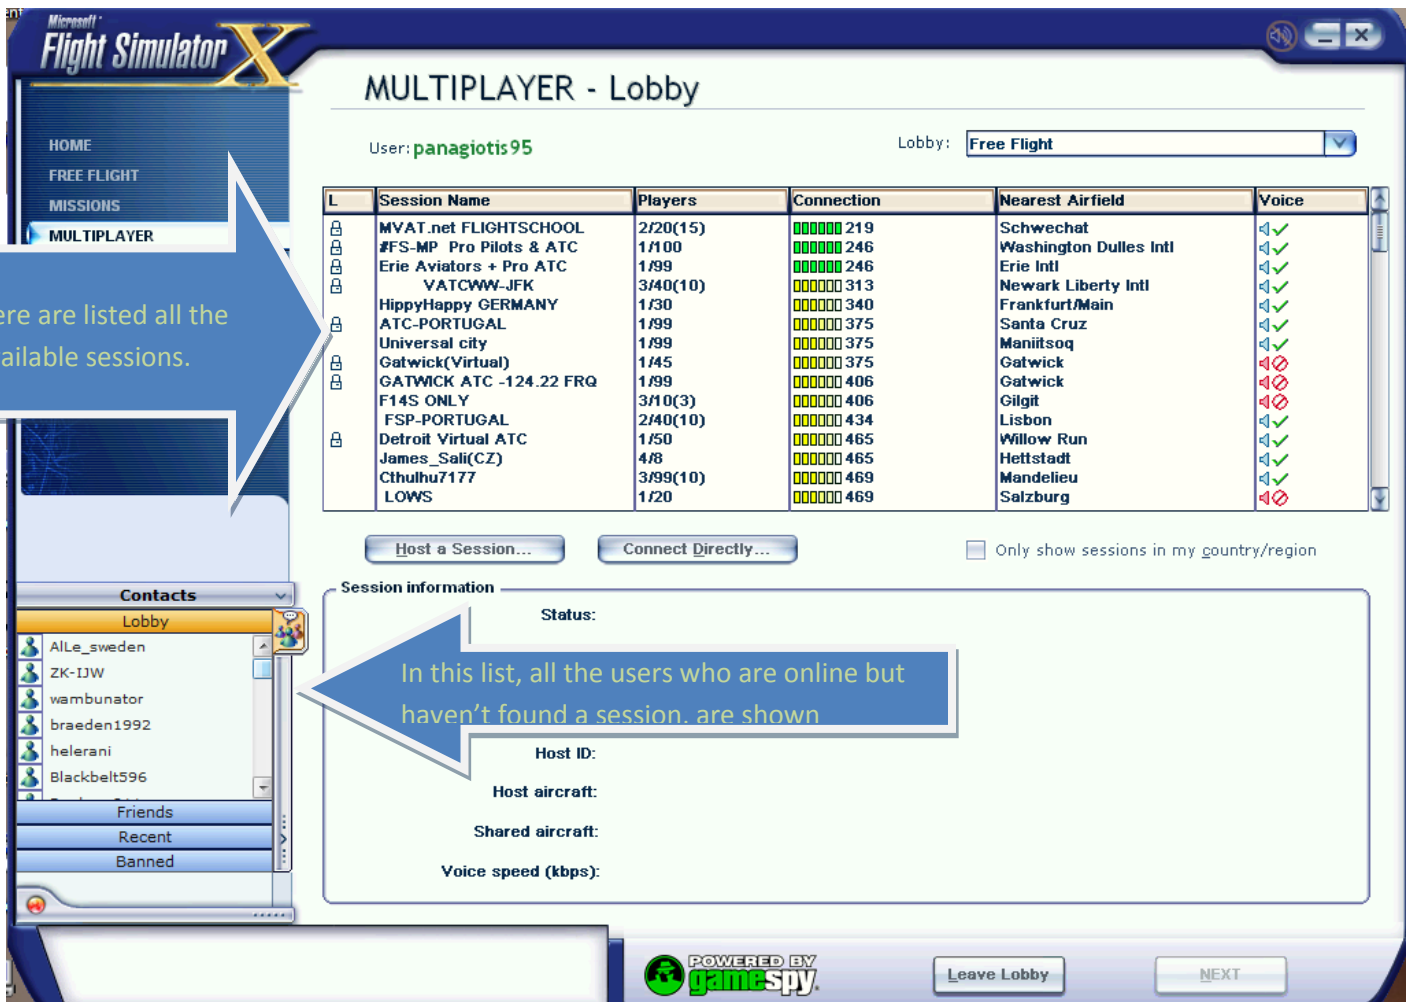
Microsoft Flight Simulator X

MULTIPLAYER - Lobby

HOME
FREE FLIGHT
MISSIONS
MULTIPLAYER

User: panagiotis95

Lobby: Free Flight

| L | Session Name | Players | Connection | Nearest Airfield | Voice |
|---|---|---|---|---|---|
| | MVAT.net FLIGHTSCHOOL | 2/20(15) | 219 | Schwechat | |
| | #FS-MP Pro Pilots & ATC | 1/100 | 246 | Washington Dulles Intl | |
| | Erie Aviators + Pro ATC | 1/99 | 246 | Erie Intl | |
| | VATCWW-JFK | 3/40(10) | 313 | Newark Liberty Intl | |
| | HippyHappy GERMANY | 1/30 | 340 | Frankfurt/Main | |
| | ATC-PORTUGAL | 1/99 | 375 | Santa Cruz | |
| | Universal city | 1/99 | 375 | Maniitsoq | |
| | Gatwick(Virtual) | 1/45 | 375 | Gatwick | |
| | GATWICK ATC -124.22 FRQ | 1/99 | 406 | Gatwick | |
| | F14S ONLY | 3/10(3) | 406 | Gilgit | |
| | FSP-PORTUGAL | 2/40(10) | 434 | Lisbon | |
| | Detroit Virtual ATC | 1/50 | 465 | Willow Run | |
| | James_Sali(CZ) | 4/8 | 465 | Hettstadt | |
| | Cthulhu7177 | 3/99(10) | 469 | Mandelieu | |
| | LOWS | 1/20 | 469 | Salzburg | |

ere are listed all the ailable sessions.

Host a Session... Connect Directly...

Only show sessions in my country/region

Session information

Status:

In this list, all the users who are online but haven't found a session, are shown

Host ID:

Host aircraft:

Shared aircraft:

Voice speed (kbps):

Contacts
Lobby
AlLe_sweden
ZK-IJW
wambunator
braeden1992
helerani
Blackbelt596
Friends
Recent
Banned

POWERED BY gamespy

Leave Lobby

NEXT